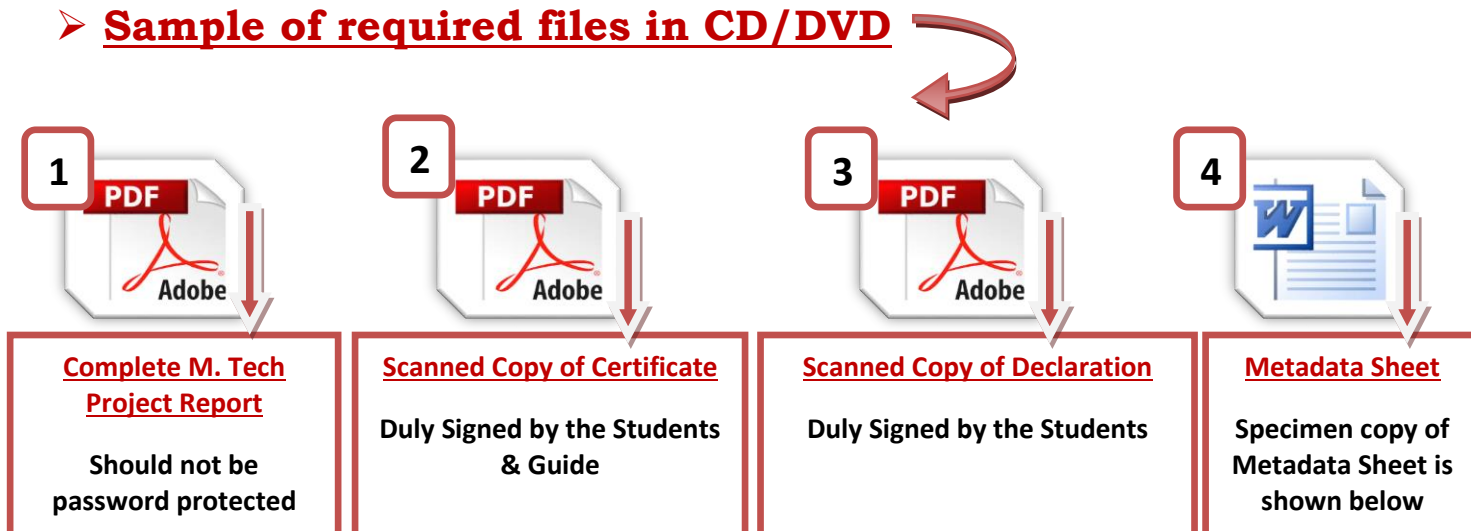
➢ Sample of required files in CD/DVD

1

PDF

Adobe

Complete M. Tech Project Report

Should not be password protected

2

PDF

Adobe

Scanned Copy of Certificate

Duly Signed by the Students & Guide

3

PDF

Adobe

Scanned Copy of Declaration

Duly Signed by the Students

4

W

Metadata Sheet

Specimen copy of Metadata Sheet is shown below